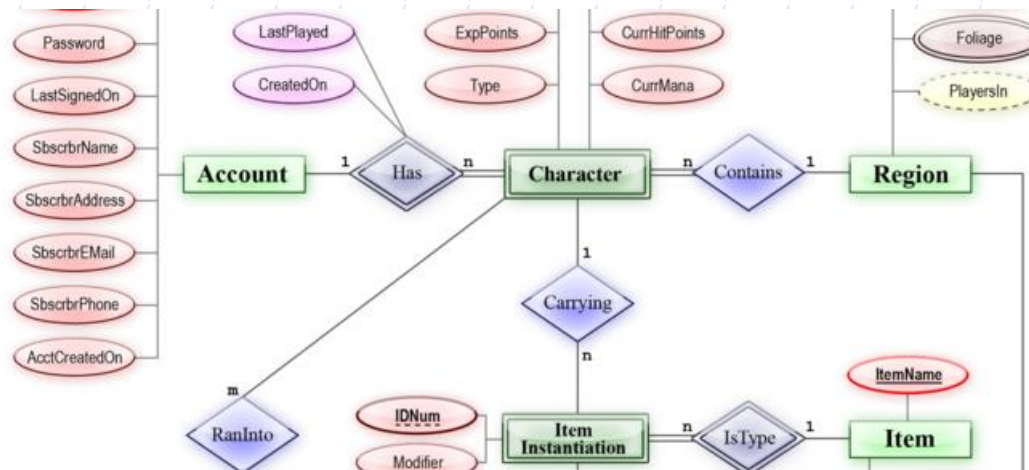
Password

LastSignedOn

SbscrbrName

SbscrbrAddress

SbscrbrEMail

SbscrbrPhone

AcctCreatedOn

LastPlayed

CreatedOn

ExpPoints

Type

CurrHitPoints

CurrMana

Foliage

PlayersIn

Account

1

Has

n

Character

n

Contains

1

Region

1

Carrying

n

m

RanInto

IDNum

Modifier

Item Instantiation

n

IsType

1

Item

ItemName